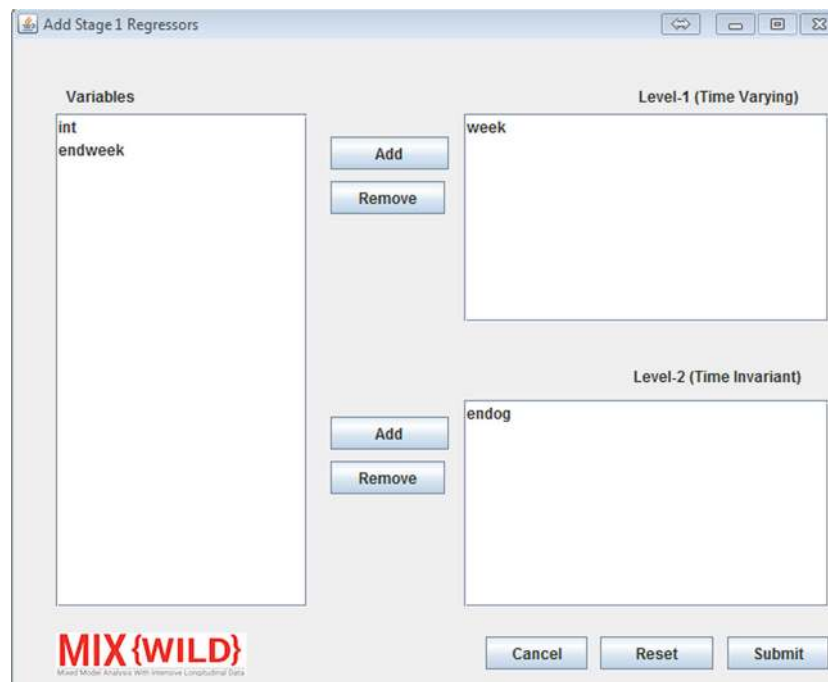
Add Stage 1 Regressors

Variables

int
endweek

Add

Remove

Level-1 (Time Varying)

week

Level-2 (Time Invariant)

endog

Add

Remove

MIX{WILD}
Mixed Model Analysis With Intensive Longitudinal Data

Cancel

Reset

Submit